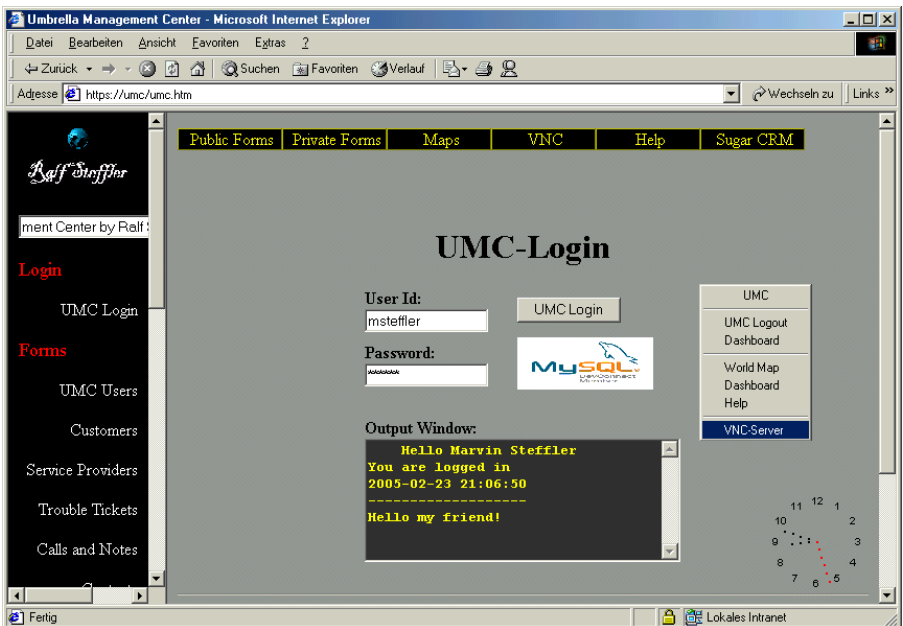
Umbrella Management Center - Microsoft Internet Explorer

Datei Bearbeiten Ansicht Favoriten Extras ?

Zurück Suchen Favoriten Verlauf

Adresse https://umc/umc.htm

Wechseln zu Links

Ralf Steffler

ment Center by Ralf S

Login

UMC Login

Forms

UMC Users

Customers

Service Providers

Trouble Tickets

Calls and Notes

| Public Forms | Private Forms | Maps | VNC | Help | Sugar CRM |
|---|---|---|---|---|---|

UMC-Login

User Id:

msteffler

Password:

******

UMC Login

MySQL

UMC

UMC Logout
Dashboard

World Map
Dashboard
Help

VNC-Server

Output Window:

Hello Marvin Steffler
You are logged in
2005-02-23 21:06:50
-------------------
Hello my friend!

11 12 1 10 2 9 3 8 4 7 6 5

Fertig

Lokales Intranet